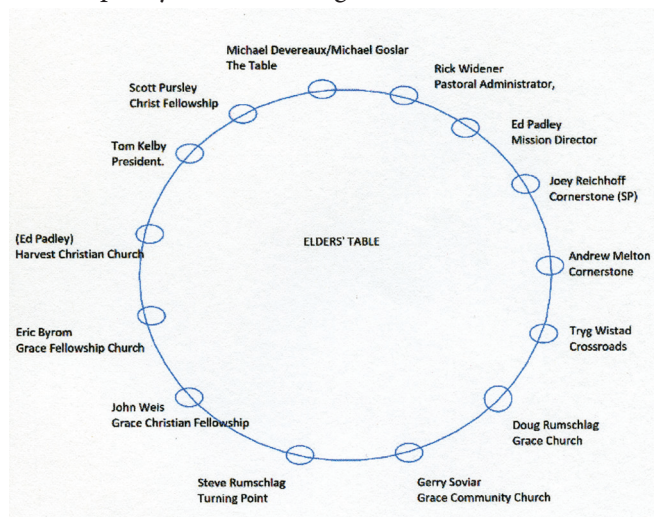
Michael Devereaux/Michael Goslar
The Table

Rick Widener
Pastoral Administrator,

Scott Pursley
Christ Fellowship

Ed Padley
Mission Director

Tom Kelby
President.

Joey Reichhoff
Cornerstone (SP)

(Ed Padley)
Harvest Christian Church

ELDERS' TABLE

Andrew Melton
Cornerstone

Eric Byrom
Grace Fellowship Church

Tryg Wistad
Crossroads

John Weis
Grace Christian Fellowship

Doug Rumschlag
Grace Church

Steve Rumschlag
Turning Point

Gerry Soviar
Grace Community Church